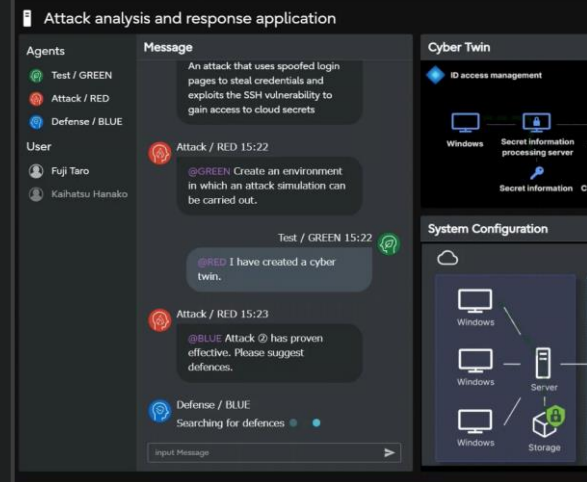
Attack analysis and response application

Agents
Test / GREEN
Attack / RED
Defense / BLUE
User
Fuji Taro
Kaihatsu Hanako

Message

An attack that uses spoofed login pages to steal credentials and exploits the SSH vulnerability to gain access to cloud secrets

Attack / RED 15:22
@GREEN Create an environment in which an attack simulation can be carried out.

Test / GREEN 15:22
@RED I have created a cyber twin.

Attack / RED 15:23
@BLUE Attack ② has proven effective. Please suggest defences.

Defense / BLUE
Searching for defences

Input Message

Cyber Twin
ID access management
Windows
Secret information processing server
Secret information

System Configuration
Windows
Windows
Windows
Server
Storage